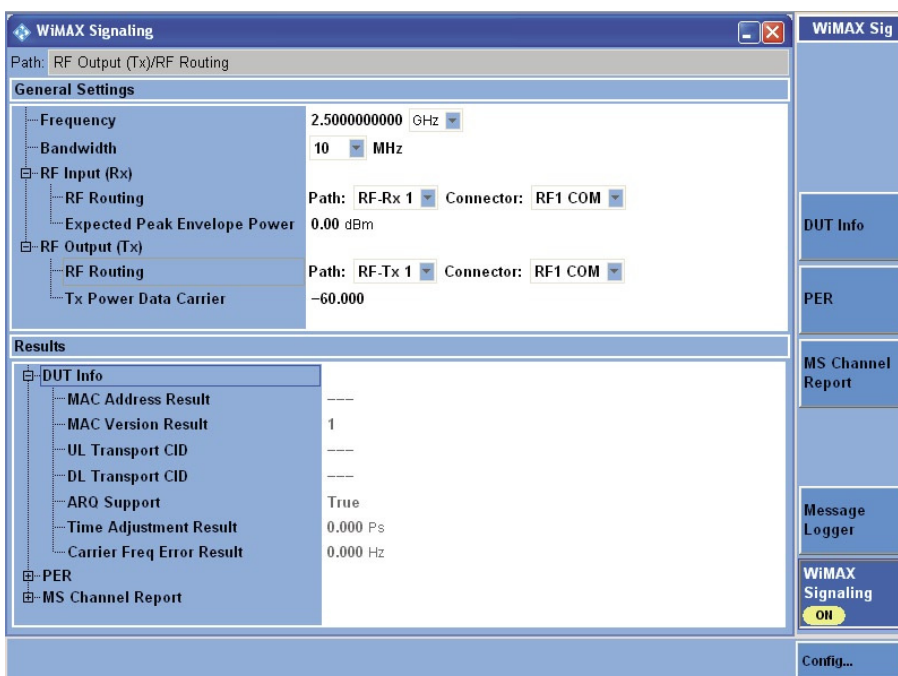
WiMAX Signaling

Path: RF Output (Tx)/RF Routing

General Settings

| | |
|---|---|
| Frequency | 2.5000000000 GHz |
| Bandwidth | 10 MHz |
| RF Input (Rx) | |
| RF Routing | Path: RF-Rx 1 Connector: RF1 COM |
| Expected Peak Envelope Power | 0.00 dBm |
| RF Output (Tx) | |
| RF Routing | Path: RF-Tx 1 Connector: RF1 COM |
| Tx Power Data Carrier | −60.000 |

Results

| | |
|---|---|
| DUT Info | |
| MAC Address Result | --- |
| MAC Version Result | 1 |
| UL Transport CID | --- |
| DL Transport CID | --- |
| ARQ Support | True |
| Time Adjustment Result | 0.000 Ps |
| Carrier Freq Error Result | 0.000 Hz |
| PER | |
| MS Channel Report | |

WiMAX Sig

DUT Info

PER

MS Channel Report

Message Logger

WiMAX Signaling
ON

Config...